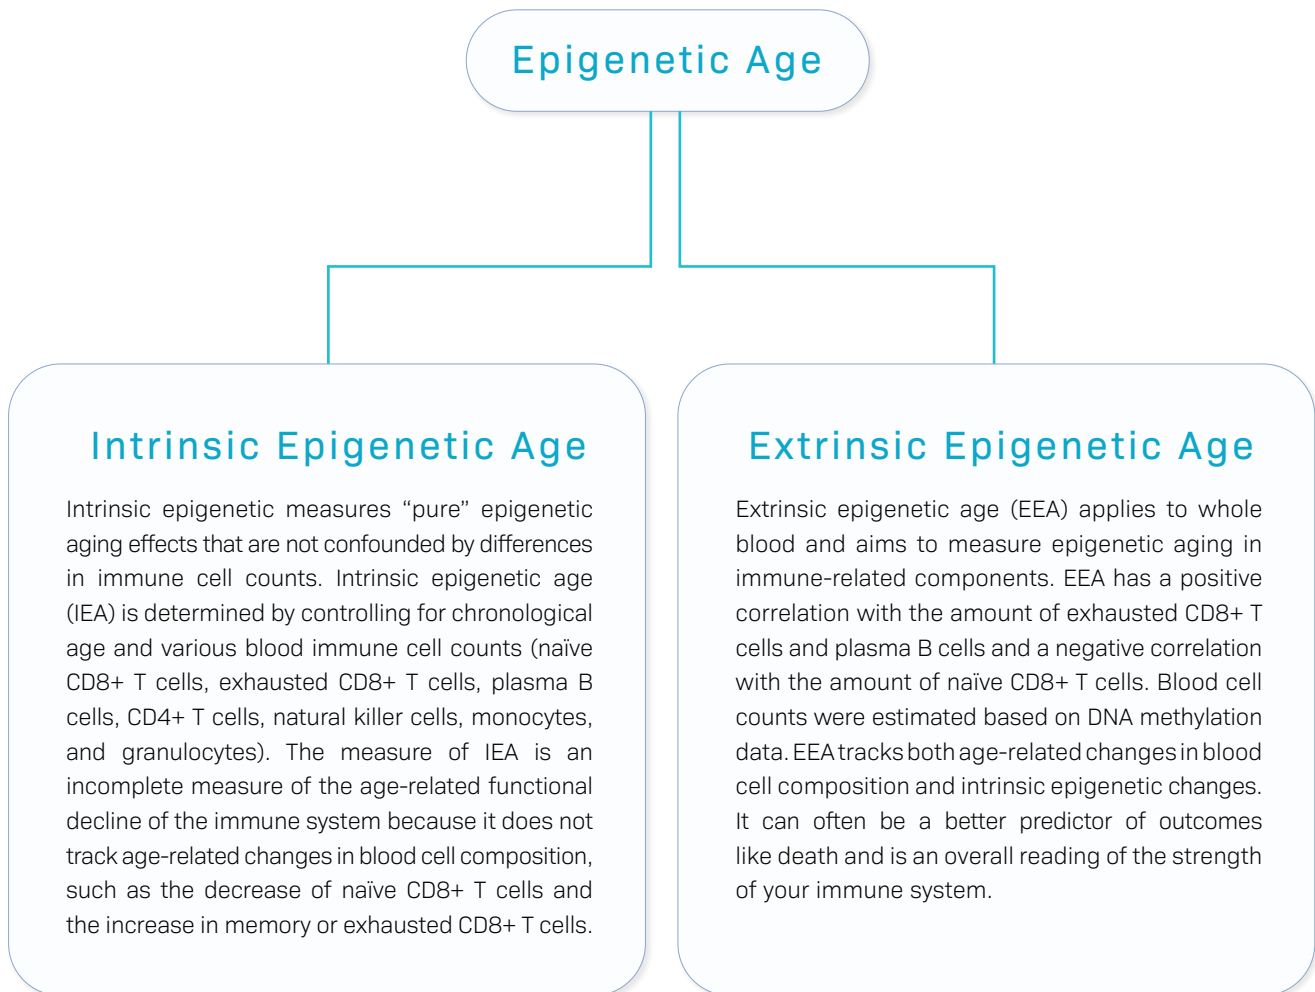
Epigenetic Age

Intrinsic Epigenetic Age

Intrinsic epigenetic measures “pure” epigenetic aging effects that are not confounded by differences in immune cell counts. Intrinsic epigenetic age (IEA) is determined by controlling for chronological age and various blood immune cell counts (naïve CD8+ T cells, exhausted CD8+ T cells, plasma B cells, CD4+ T cells, natural killer cells, monocytes, and granulocytes). The measure of IEA is an incomplete measure of the age-related functional decline of the immune system because it does not track age-related changes in blood cell composition, such as the decrease of naïve CD8+ T cells and the increase in memory or exhausted CD8+ T cells.

Extrinsic Epigenetic Age

Extrinsic epigenetic age (EEA) applies to whole blood and aims to measure epigenetic aging in immune-related components. EEA has a positive correlation with the amount of exhausted CD8+ T cells and plasma B cells and a negative correlation with the amount of naïve CD8+ T cells. Blood cell counts were estimated based on DNA methylation data. EEA tracks both age-related changes in blood cell composition and intrinsic epigenetic changes. It can often be a better predictor of outcomes like death and is an overall reading of the strength of your immune system.